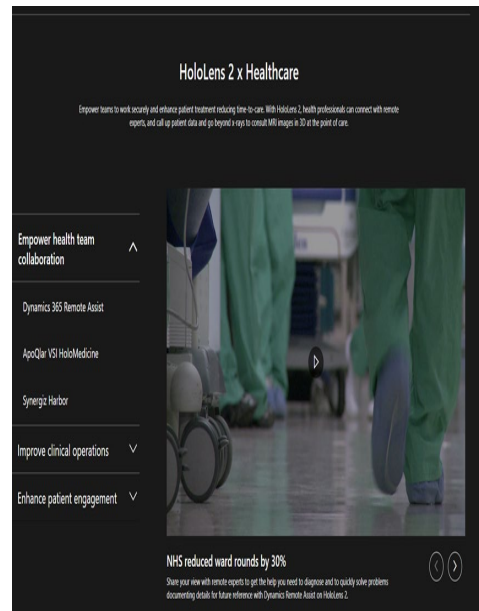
HoloLens 2 x Healthcare

Empower teams to work securely and enhance patient treatment reducing time-to-care. With HoloLens 2, health professionals can connect with remote experts, and call up patient data and go beyond x-rays to consult MRI images in 3D at the point of care.

Empower health team collaboration

Dynamics 365 Remote Assist

ApoQlar VSI HoloMedicine

Synergiz Harbor

Improve clinical operations

Enhance patient engagement

NHS reduced ward rounds by 30%

Share your view with remote experts to get the help you need to diagnose and to quickly solve problems documenting details for future reference with Dynamics Remote Assist on HoloLens 2.